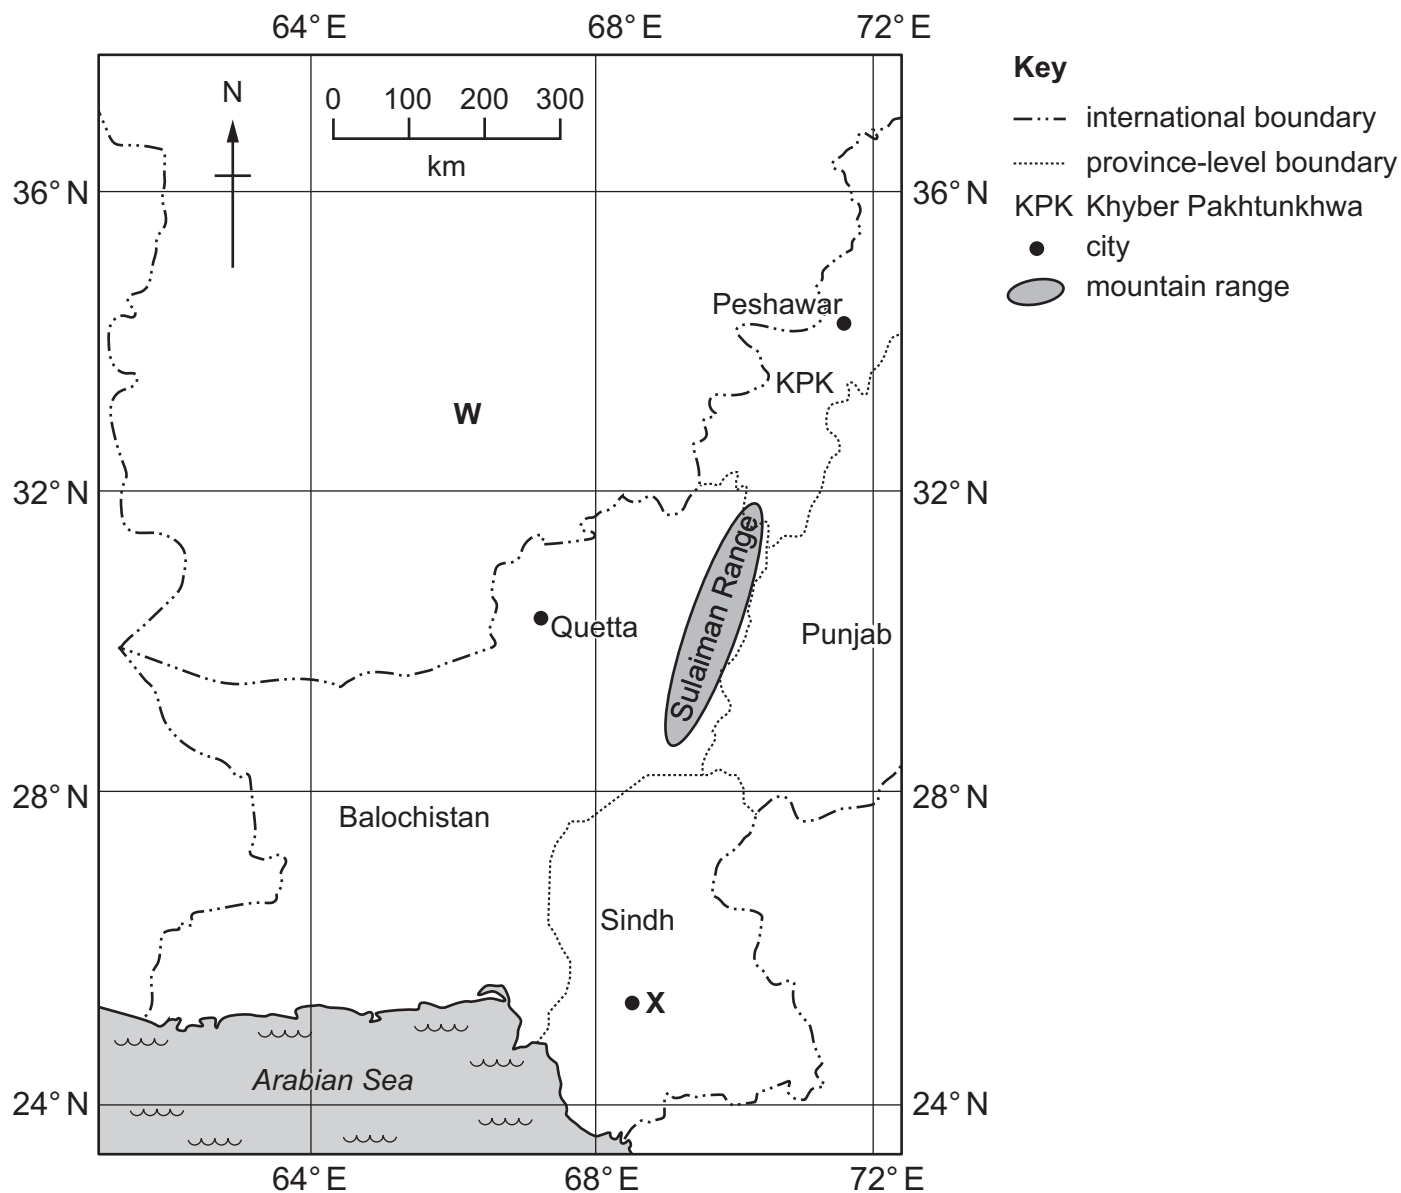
64° E 68° E 72° E

N

0 100 200 300
km

36° N 36° N

32° N 32° N

28° N 28° N

24° N 24° N

64° E 68° E 72° E

Peshawar

KPK

W

Sulaiman Range

Quetta

Punjab

Balochistan

Sindh

X

Arabian Sea

Key
international boundary
province-level boundary
KPK Khyber Pakhtunkhwa
city
mountain range